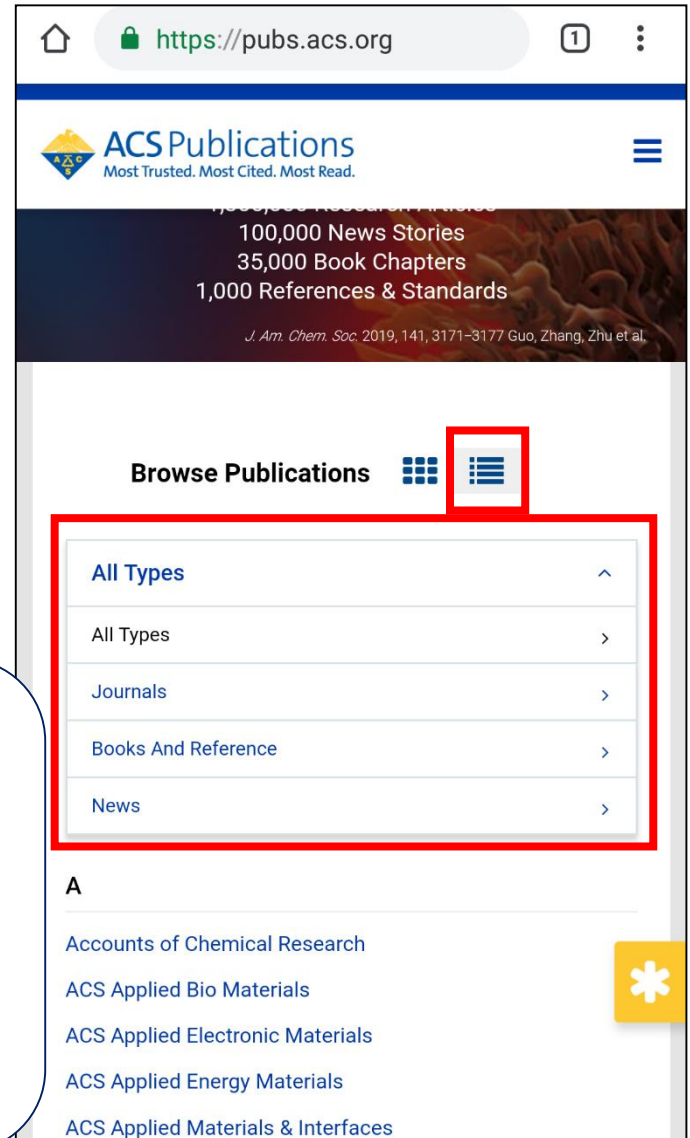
https://pubs.acs.org

1

ACS Publications
Most Trusted. Most Cited. Most Read.

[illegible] Research Articles
100,000 News Stories
35,000 Book Chapters
1,000 References & Standards

J. Am. Chem. Soc. 2019, 141, 3171–3177 Guo, Zhang, Zhu et al.

Browse Publications

All Types

All Types

Journals

Books And Reference

News

A

Accounts of Chemical Research

ACS Applied Bio Materials

ACS Applied Electronic Materials

ACS Applied Energy Materials

ACS Applied Materials & Interfaces